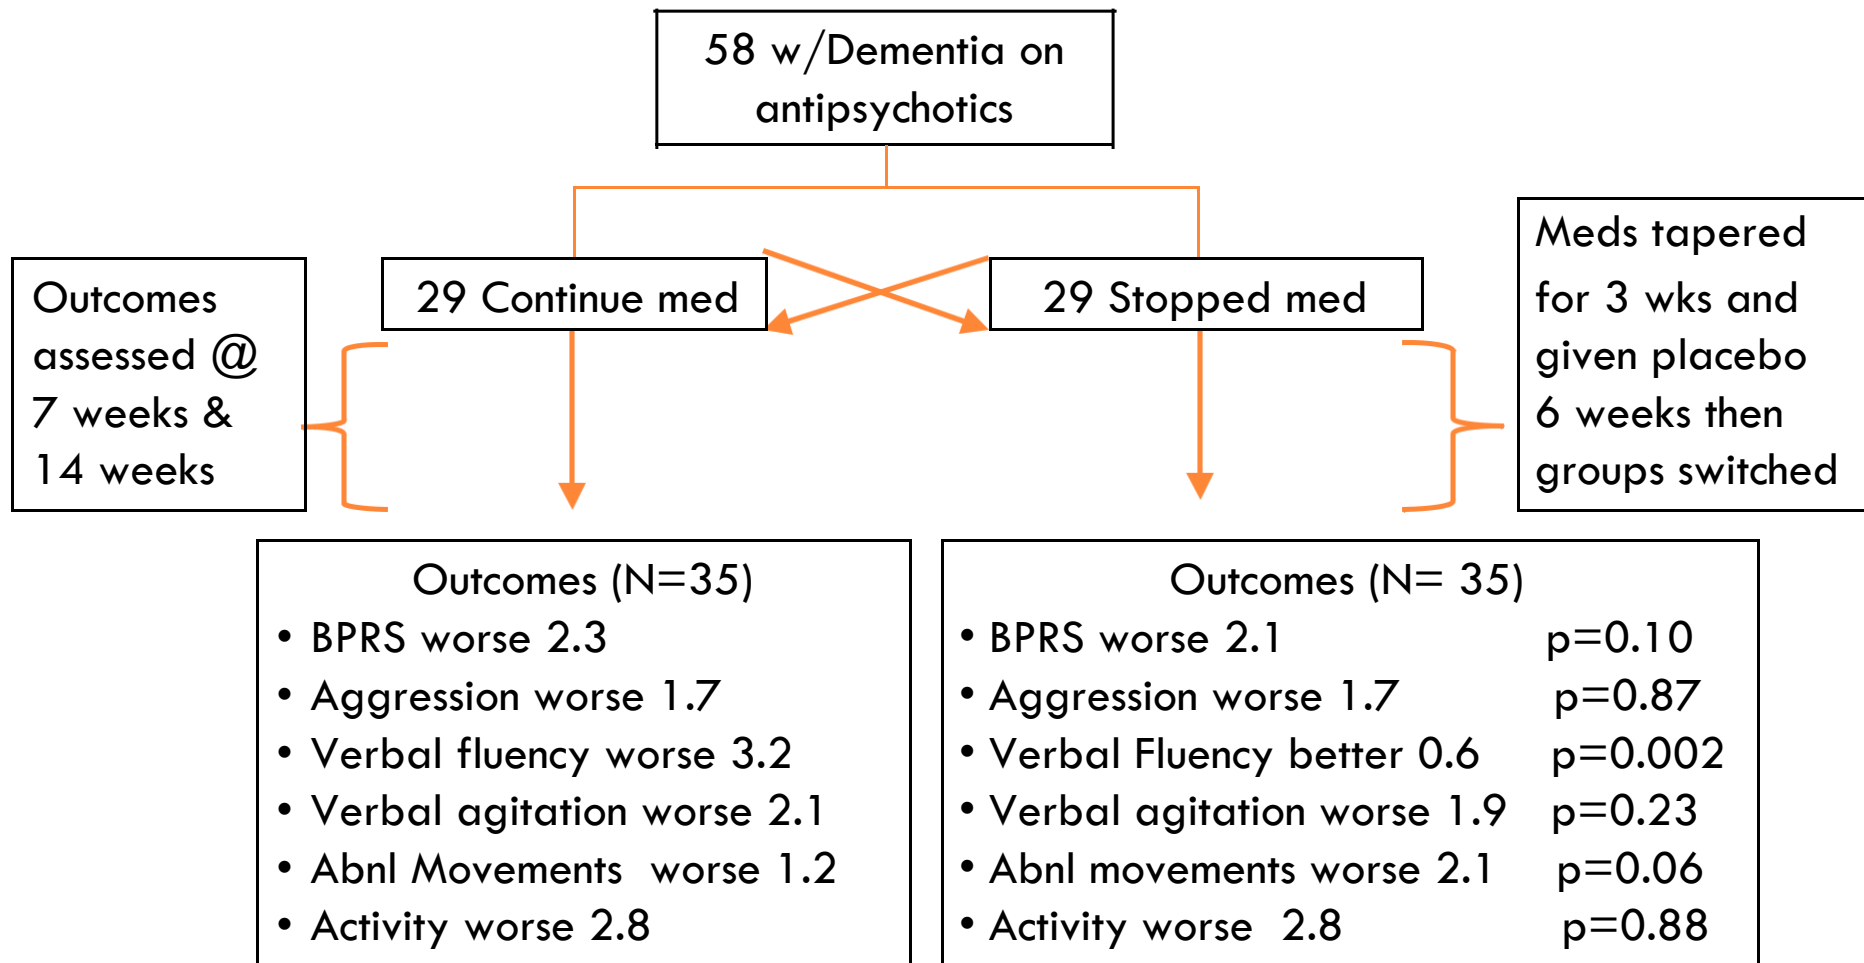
58 w/Dementia on antipsychotics

Outcomes assessed @ 7 weeks & 14 weeks

29 Continue med

29 Stopped med

Meds tapered for 3 wks and given placebo 6 weeks then groups switched

Outcomes (N=35)
• BPRS worse 2.3
• Aggression worse 1.7
• Verbal fluency worse 3.2
• Verbal agitation worse 2.1
• Abnl Movements worse 1.2
• Activity worse 2.8

Outcomes (N= 35)
• BPRS worse 2.1 p=0.10
• Aggression worse 1.7 p=0.87
• Verbal Fluency better 0.6 p=0.002
• Verbal agitation worse 1.9 p=0.23
• Abnl movements worse 2.1 p=0.06
• Activity worse 2.8 p=0.88